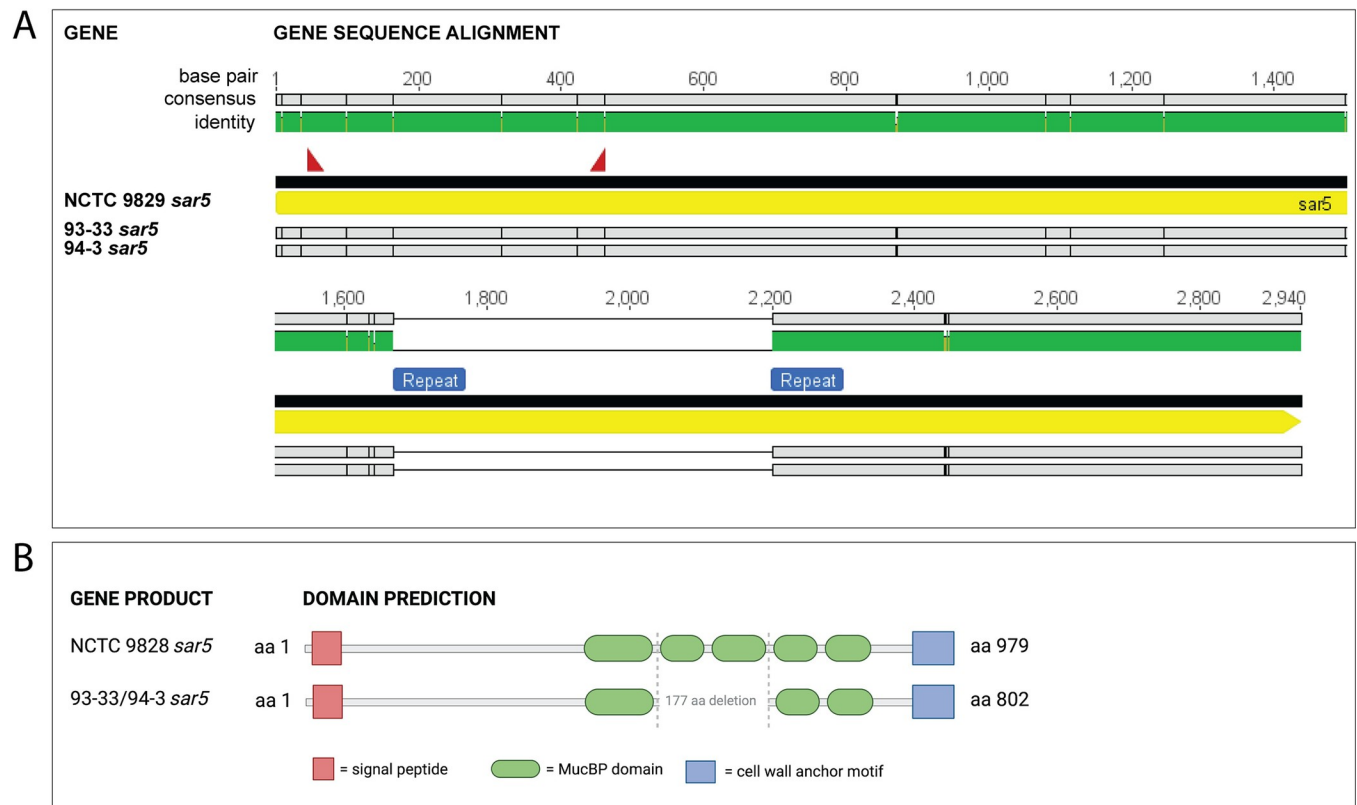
A

GENE

GENE SEQUENCE ALIGNMENT

base pair
consensus
identity

1 200 400 600 800 1,000 1,200 1,400

NCTC 9829 *sar5*

sar5

93-33 *sar5*
94-3 *sar5*

1,600 1,800 2,000 2,200 2,400 2,600 2,800 2,940

Repeat

Repeat

B

GENE PRODUCT

DOMAIN PREDICTION

NCTC 9828 *sar5* aa 1 aa 979

93-33/94-3 *sar5* aa 1 177 aa deletion aa 802

= signal peptide = MucBP domain = cell wall anchor motif